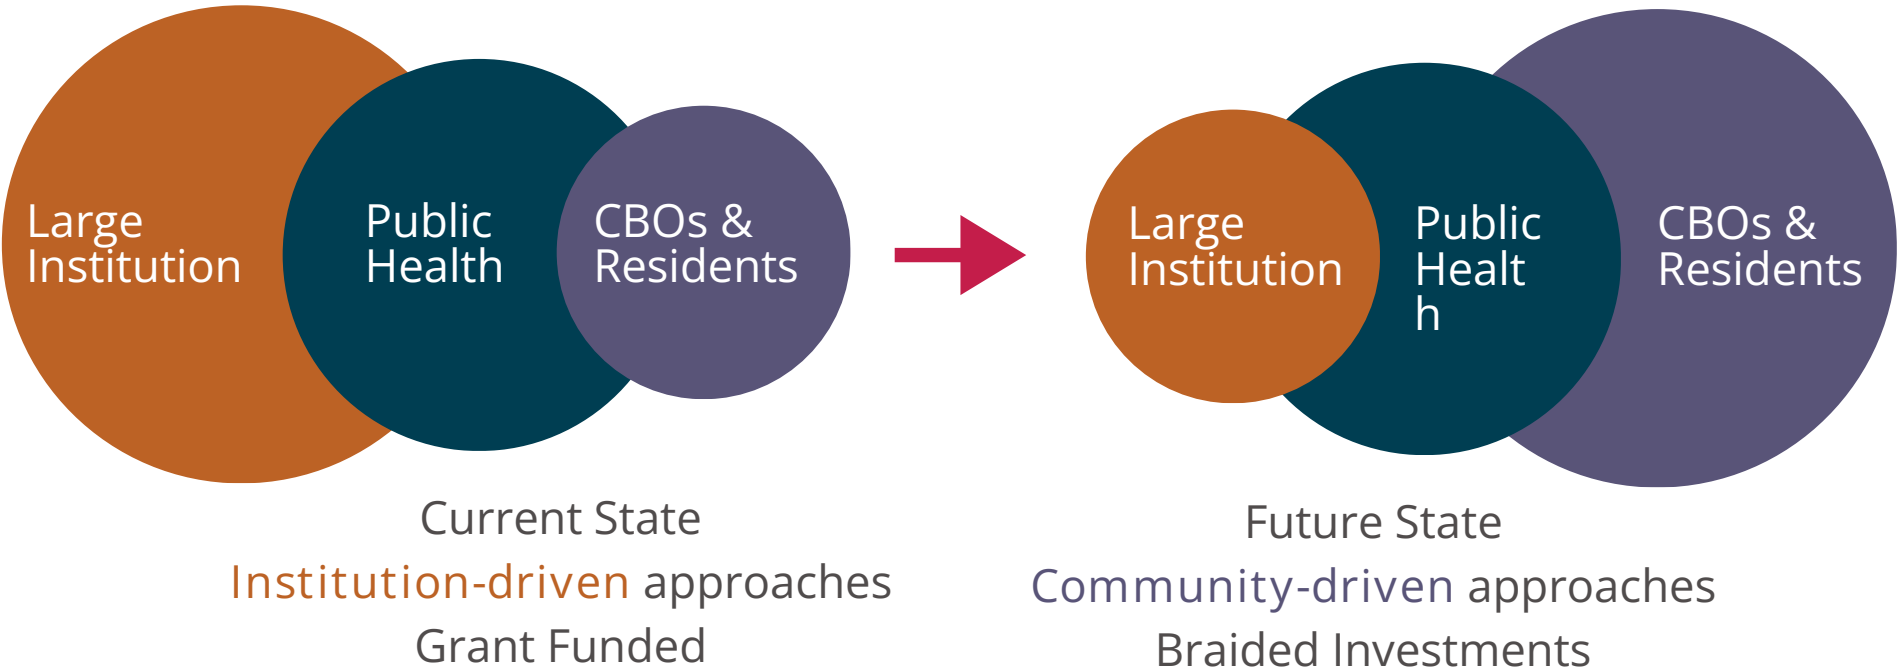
Large Institution

Public Health

CBOs & Residents

Large Institution

Public Healt h

CBOs & Residents

Current State
Institution-driven approaches
Grant Funded

Future State
Community-driven approaches
Braided Investments